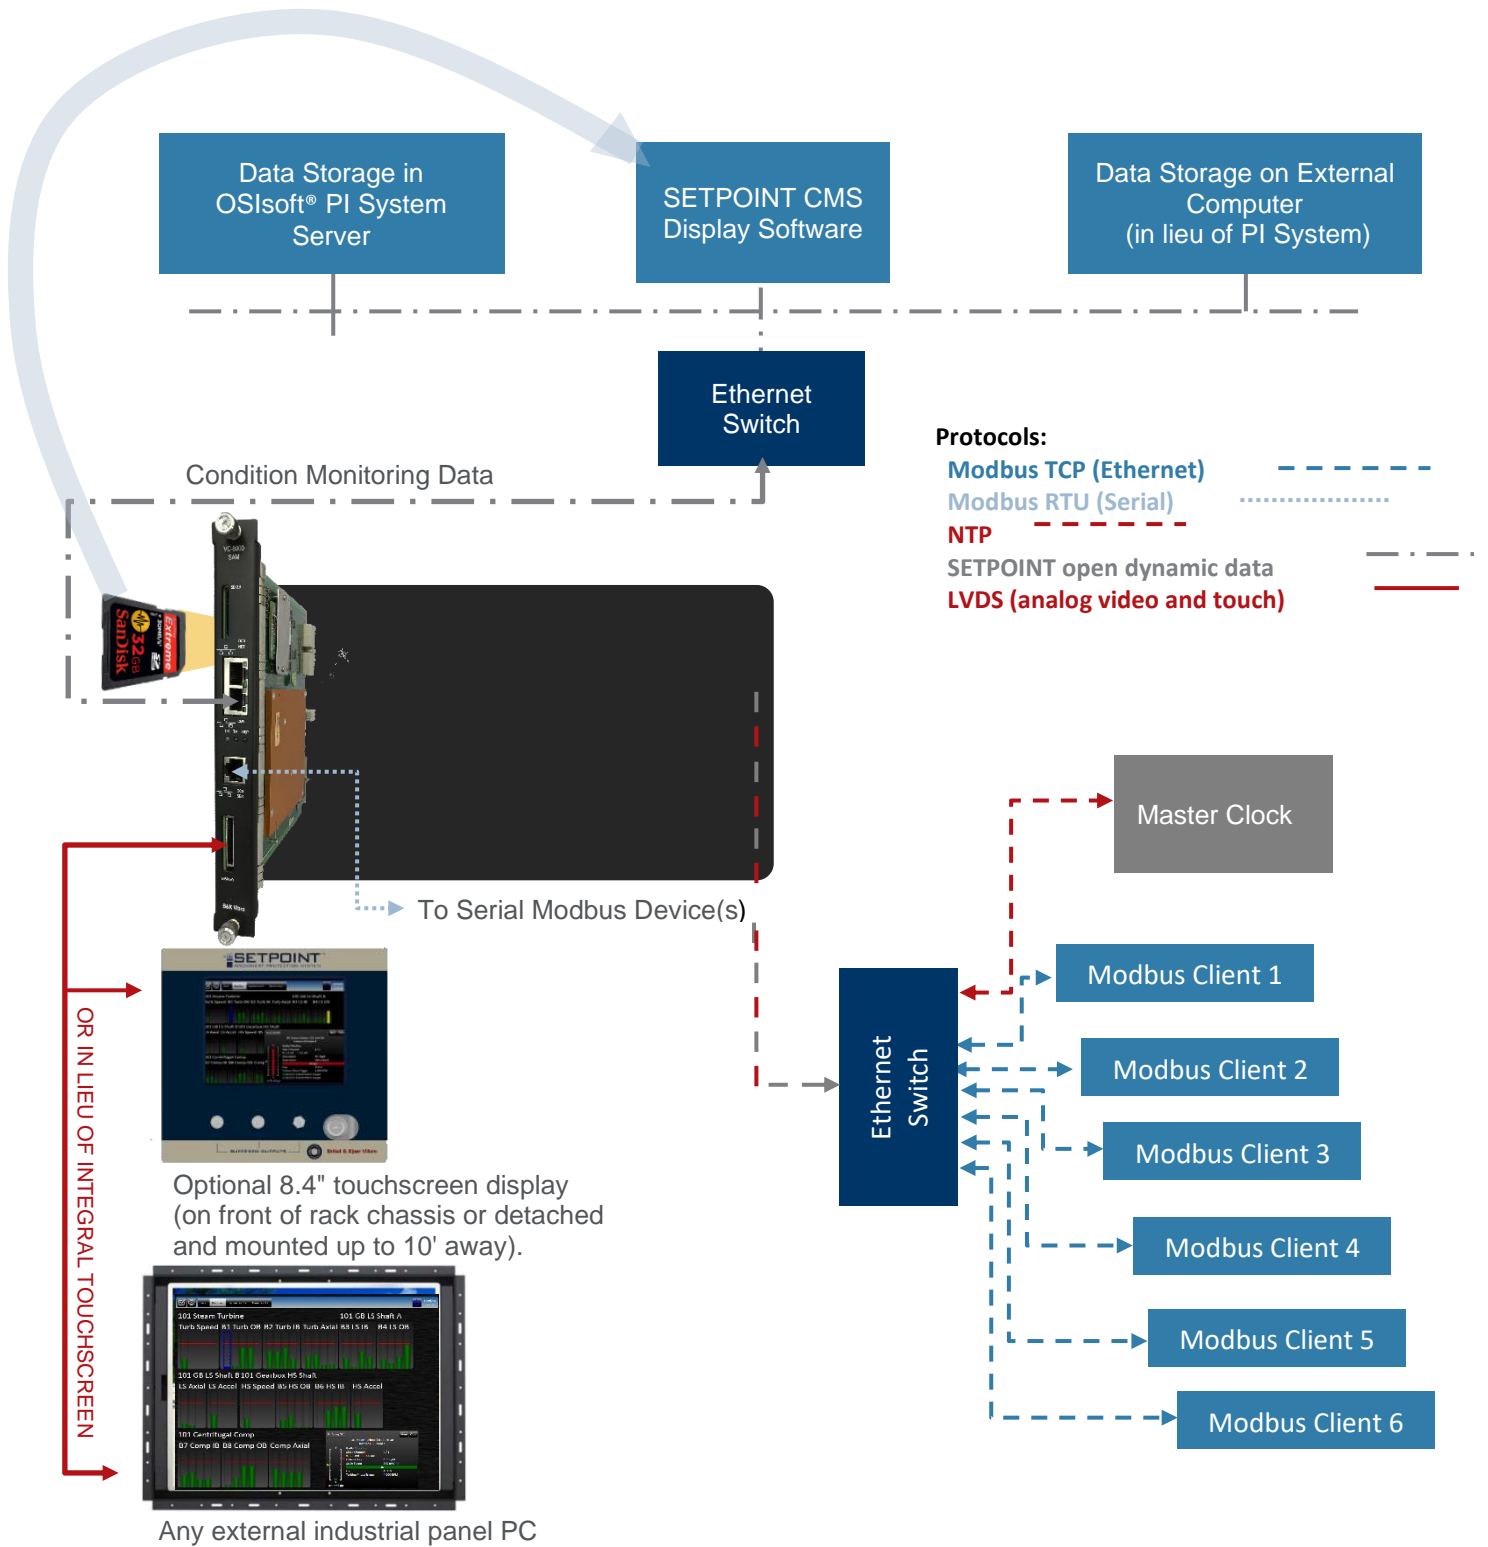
Data Storage in OSIsoft® PI System Server

SETPOINT CMS Display Software

Data Storage on External Computer (in lieu of PI System)

Ethernet Switch

Condition Monitoring Data

Protocols:
Modbus TCP (Ethernet)
Modbus RTU (Serial)
NTP
SETPOINT open dynamic data
LVDS (analog video and touch)

SanDisk Extreme 32GB

SETPOINT

To Serial Modbus Device(s)

Master Clock

Ethernet Switch

Modbus Client 1
Modbus Client 2
Modbus Client 3
Modbus Client 4
Modbus Client 5
Modbus Client 6

OR IN LIEU OF INTEGRAL TOUCHSCREEN

Optional 8.4" touchscreen display (on front of rack chassis or detached and mounted up to 10' away).

Any external industrial panel PC